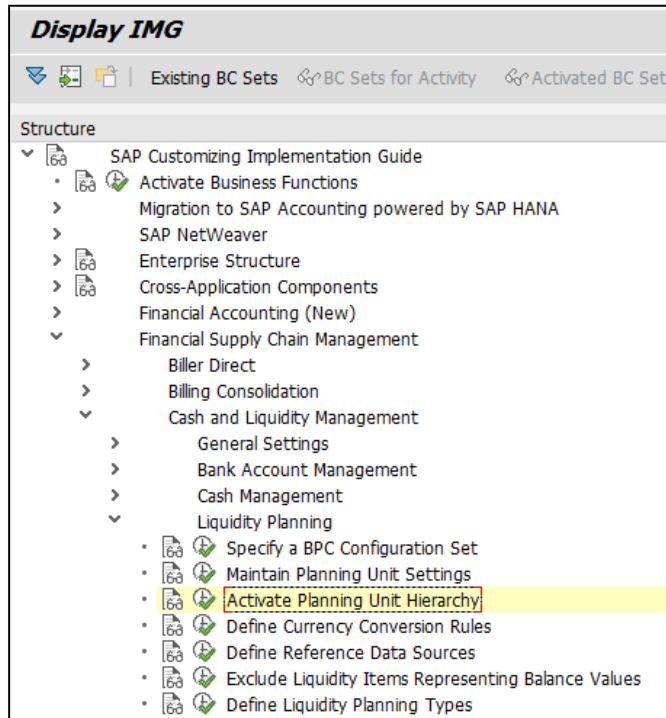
Display IMG

Existing BC Sets  BC Sets for Activity  Activated BC Set

Structure

SAP Customizing Implementation Guide
Activate Business Functions
Migration to SAP Accounting powered by SAP HANA
SAP NetWeaver
Enterprise Structure
Cross-Application Components
Financial Accounting (New)
Financial Supply Chain Management
Biller Direct
Billing Consolidation
Cash and Liquidity Management
General Settings
Bank Account Management
Cash Management
Liquidity Planning
Specify a BPC Configuration Set
Maintain Planning Unit Settings
Activate Planning Unit Hierarchy
Define Currency Conversion Rules
Define Reference Data Sources
Exclude Liquidity Items Representing Balance Values
Define Liquidity Planning Types